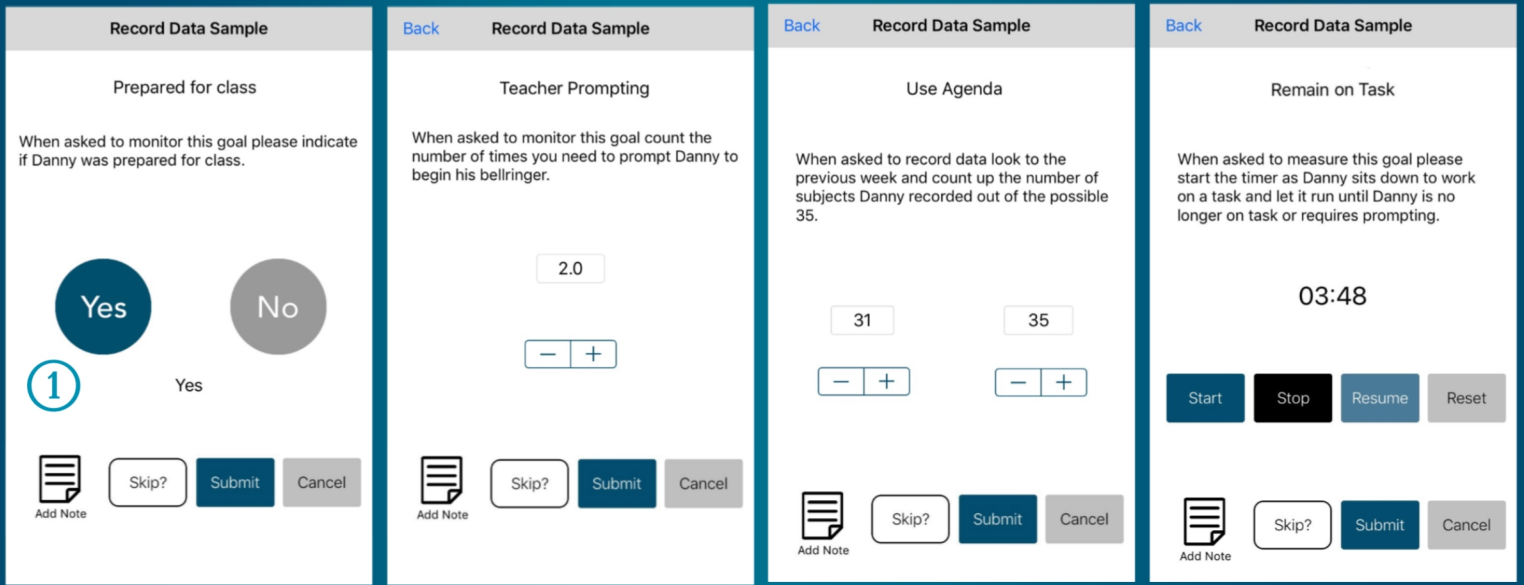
Record Data Sample

Prepared for class

When asked to monitor this goal please indicate if Danny was prepared for class.

Yes

No

1

Yes

Add Note

Skip?

Submit

Cancel

Back

Record Data Sample

Teacher Prompting

When asked to monitor this goal count the number of times you need to prompt Danny to begin his bellringer.

2.0

−

+

Add Note

Skip?

Submit

Cancel

Back

Record Data Sample

Use Agenda

When asked to record data look to the previous week and count up the number of subjects Danny recorded out of the possible 35.

31

35

−

+

−

+

Add Note

Skip?

Submit

Cancel

Back

Record Data Sample

Remain on Task

When asked to measure this goal please start the timer as Danny sits down to work on a task and let it run until Danny is no longer on task or requires prompting.

03:48

Start

Stop

Resume

Reset

Add Note

Skip?

Submit

Cancel